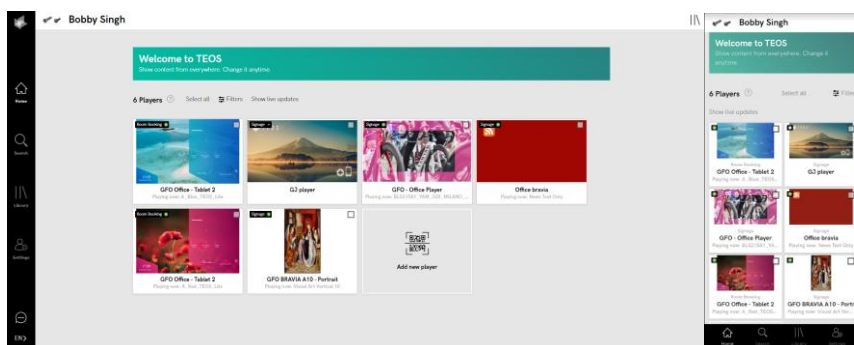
Bobby Singh

Welcome to TEOS
Show content from everywhere. Change it anytime.

6 Players
Select all
Filters
Show live updates

Room Booking
GFO Office - Tablet 2
Playing now: A_Blue_TEOS_Life

Signage
GJ player

Signage
GFO - Office Player
Playing now: BLG01001_1080_G01_MILANO

Office bravia
Playing now: News Test Only

Room Booking
GFO Office - Tablet 2
Playing now: A_Red_TEOS_Life

Signage
GFO BRAVIA A10 - Portrait
Playing now: Visual Art Vertical 10

Add new player

Home
Search
Library
Settings
EN

Bobby Singh

Welcome to TEOS
Show content from everywhere. Change it anytime.

6 Players
Select all
Filters
Show live updates

Room Booking
GFO Office - Tablet 2
Playing now: A_Blue_TEOS...

Signage
GJ player

Signage
GFO - Office Player
Playing now: BLG01001_108...

Signage
Office bravia
Playing now: News Test Only

Room Booking
GFO Office - Tablet 2
Playing now: A_Red_TEOS...

Signage
GFO BRAVIA A10 - Portrait
Playing now: Visual Art Vertic...

Home
Search
Library
Settings